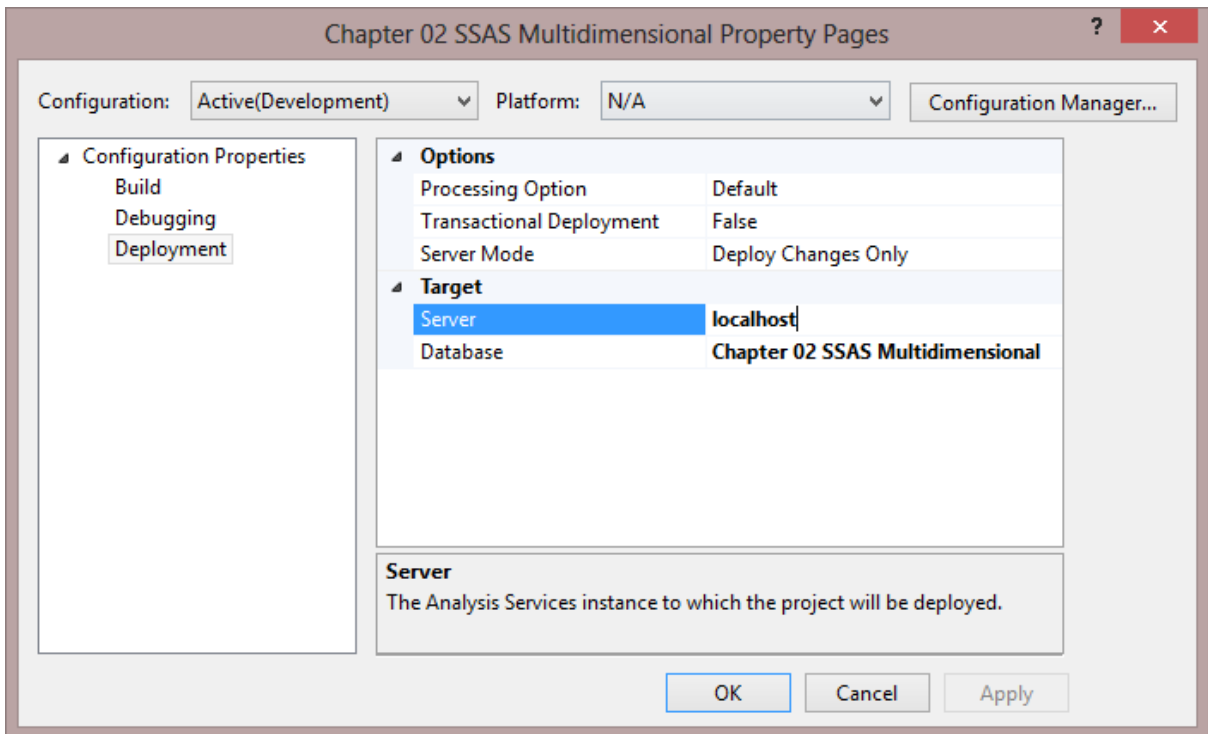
Chapter 02 SSAS Multidimensional Property Pages

?

Configuration: Active(Development)

Platform: N/A

Configuration Manager...

Configuration Properties
Build
Debugging
Deployment

| Options | |
|---|---|
| Processing Option | Default |
| Transactional Deployment | False |
| Server Mode | Deploy Changes Only |
| **Target** | |
| Server | **localhost** |
| Database | **Chapter 02 SSAS Multidimensional** |

Server
The Analysis Services instance to which the project will be deployed.

OK Cancel Apply